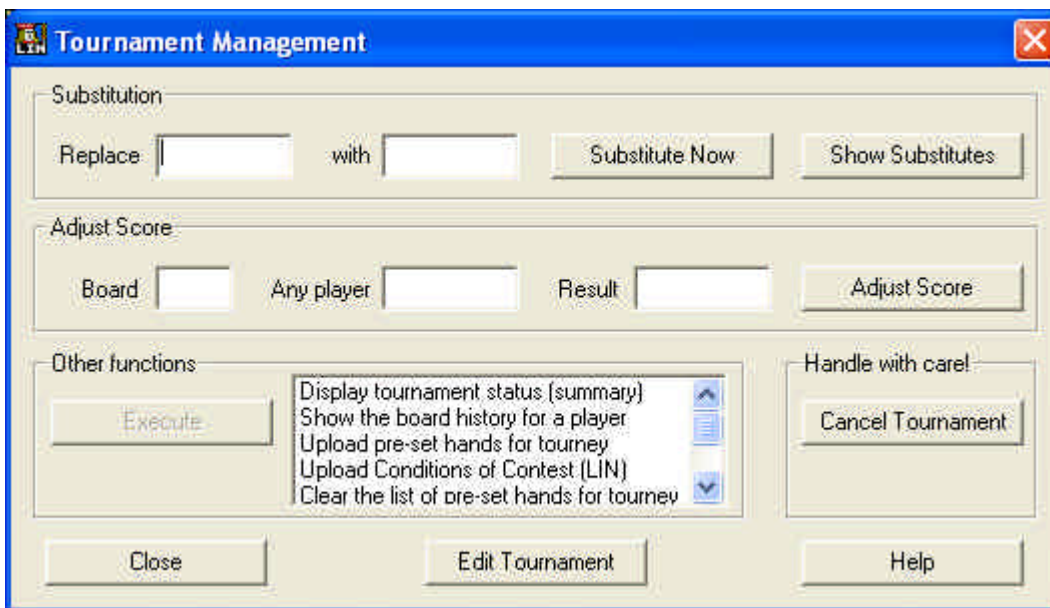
Tournament Management

Substitution

Replace

with

Substitute Now

Show Substitutes

Adjust Score

Board

Any player

Result

Adjust Score

Other functions

Execute

Display tournament status (summary)
Show the board history for a player
Upload pre-set hands for tourney
Upload Conditions of Contest (LIN)
Clear the list of pre-set hands for tourney

Handle with care!

Cancel Tournament

Close

Edit Tournament

Help